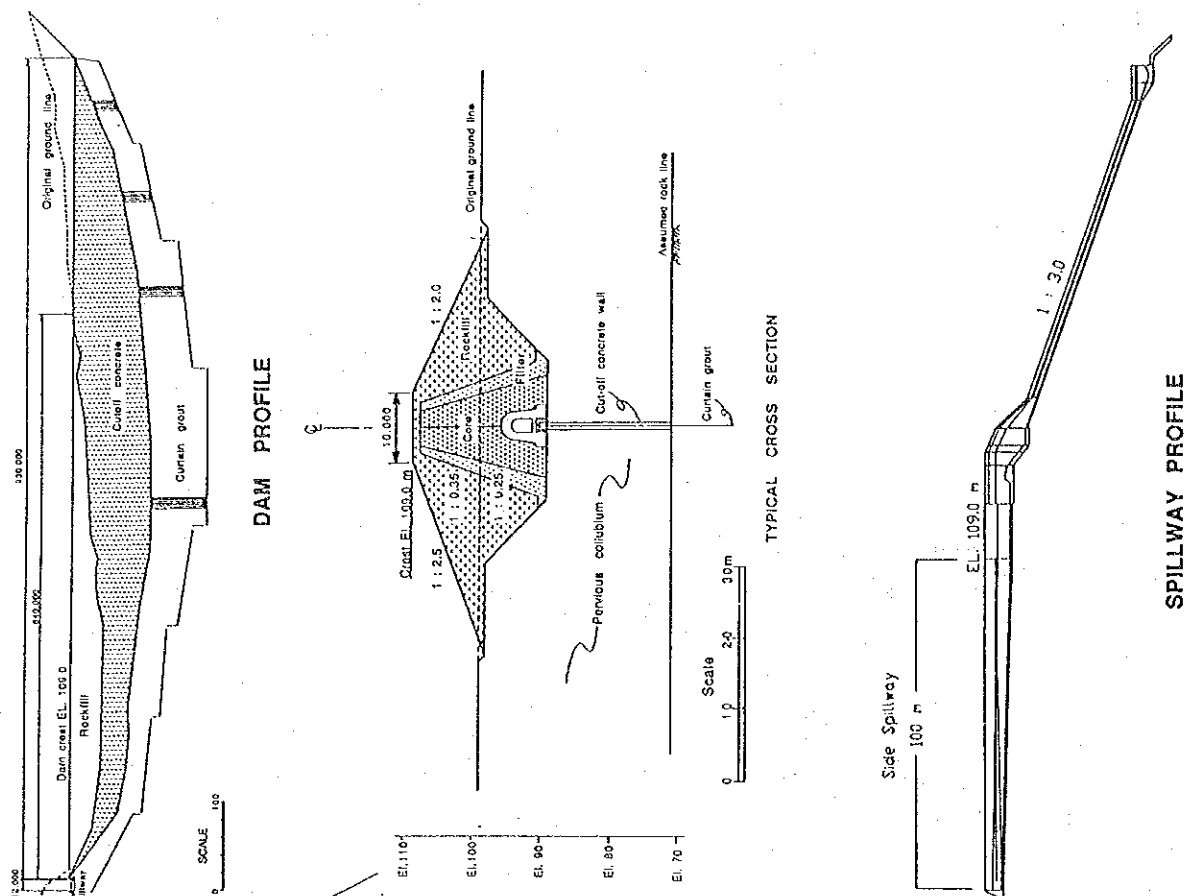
Original ground line

930.000

640.000

Dam crest EL. 109.0

Rockfill

Cutoff concrete

Curtain grout

DAM PROFILE

SCALE
0 100

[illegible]

El. 110
El. 100
El. 90
El. 80
El. 70

Original ground line

1 : 2.0

Rockfill

Filter

10.000

Core

Crest EL. 109.0 m

1 : 0.35

1 : 0.25

1 : 2.5

Cut-off concrete wall

Curtain grout

Assumed rock line

Pervious colluvium

TYPICAL CROSS SECTION

Scale
0 10 20 30m

1 : 3.0

EL. 109.0 m

Side Spillway
100 m

SPILLWAY PROFILE